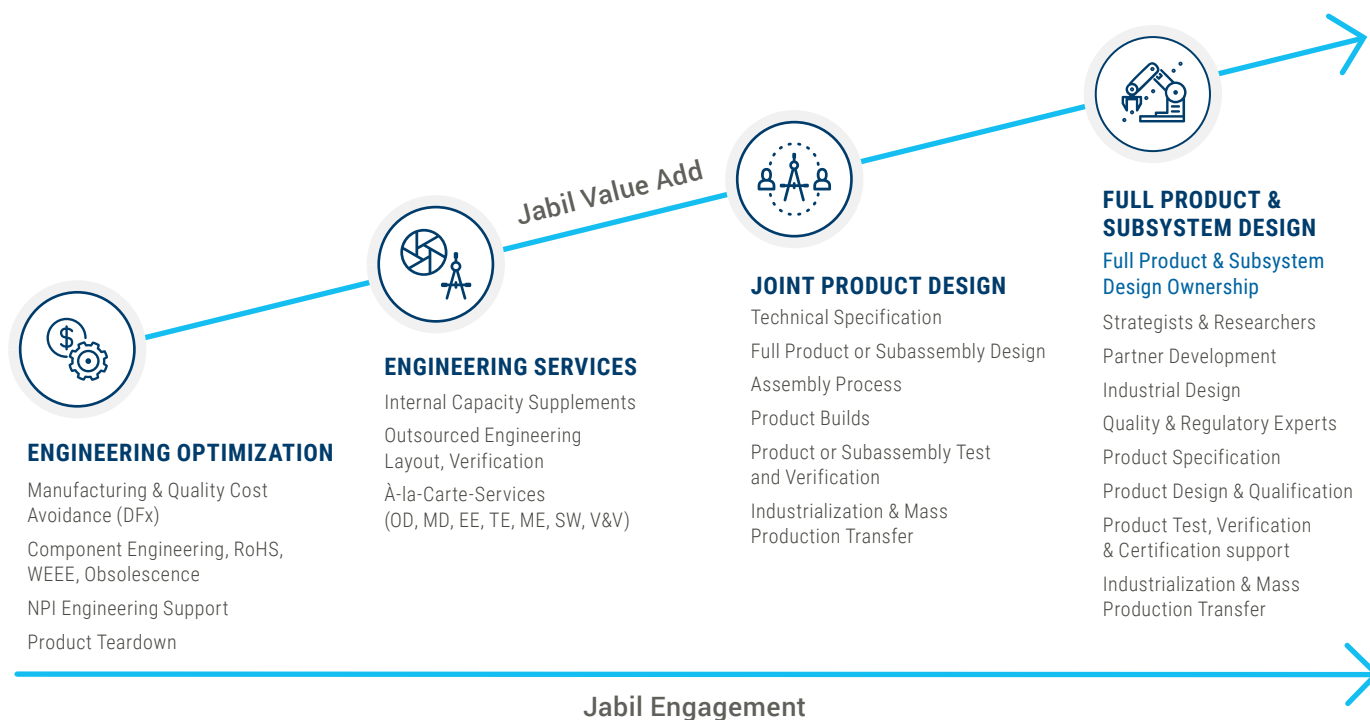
Jabil Value Add

ENGINEERING OPTIMIZATION
Manufacturing & Quality Cost Avoidance (DFx)
Component Engineering, RoHS, WEEE, Obsolescence
NPI Engineering Support
Product Teardown

ENGINEERING SERVICES
Internal Capacity Supplements
Outsourced Engineering Layout, Verification
À-la-Carte-Services (OD, MD, EE, TE, ME, SW, V&V)

JOINT PRODUCT DESIGN
Technical Specification
Full Product or Subassembly Design
Assembly Process
Product Builds
Product or Subassembly Test and Verification
Industrialization & Mass Production Transfer

FULL PRODUCT & SUBSYSTEM DESIGN
Full Product & Subsystem Design Ownership
Strategists & Researchers
Partner Development
Industrial Design
Quality & Regulatory Experts
Product Specification
Product Design & Qualification
Product Test, Verification & Certification support
Industrialization & Mass Production Transfer

Jabil Engagement